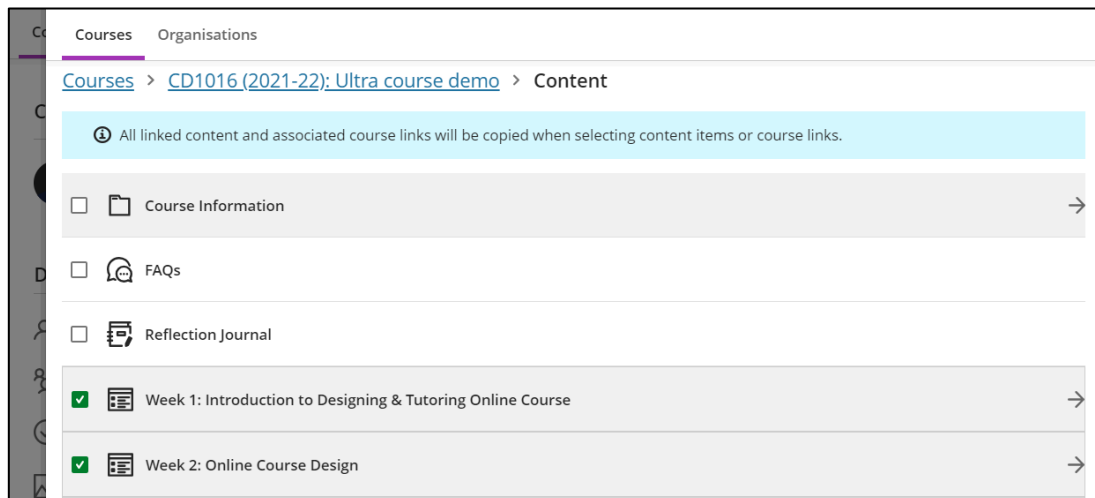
Courses Organisations

Courses > CD1016 (2021-22): Ultra course demo > Content

All linked content and associated course links will be copied when selecting content items or course links.

Course Information

FAQs

Reflection Journal

Week 1: Introduction to Designing & Tutoring Online Course

Week 2: Online Course Design